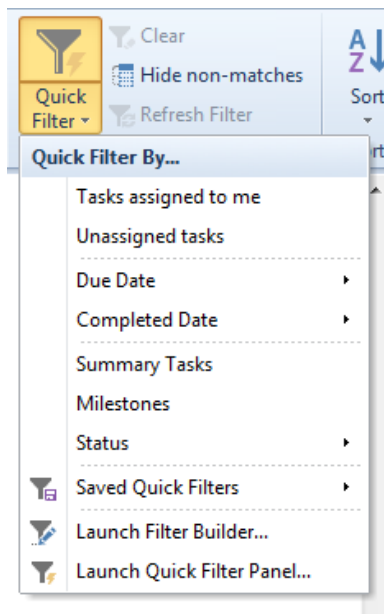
Quick Filter
Clear
Hide non-matches
Refresh Filter
Sort

Quick Filter By...
Tasks assigned to me
Unassigned tasks
Due Date
Completed Date
Summary Tasks
Milestones
Status
Saved Quick Filters
Launch Filter Builder...
Launch Quick Filter Panel...